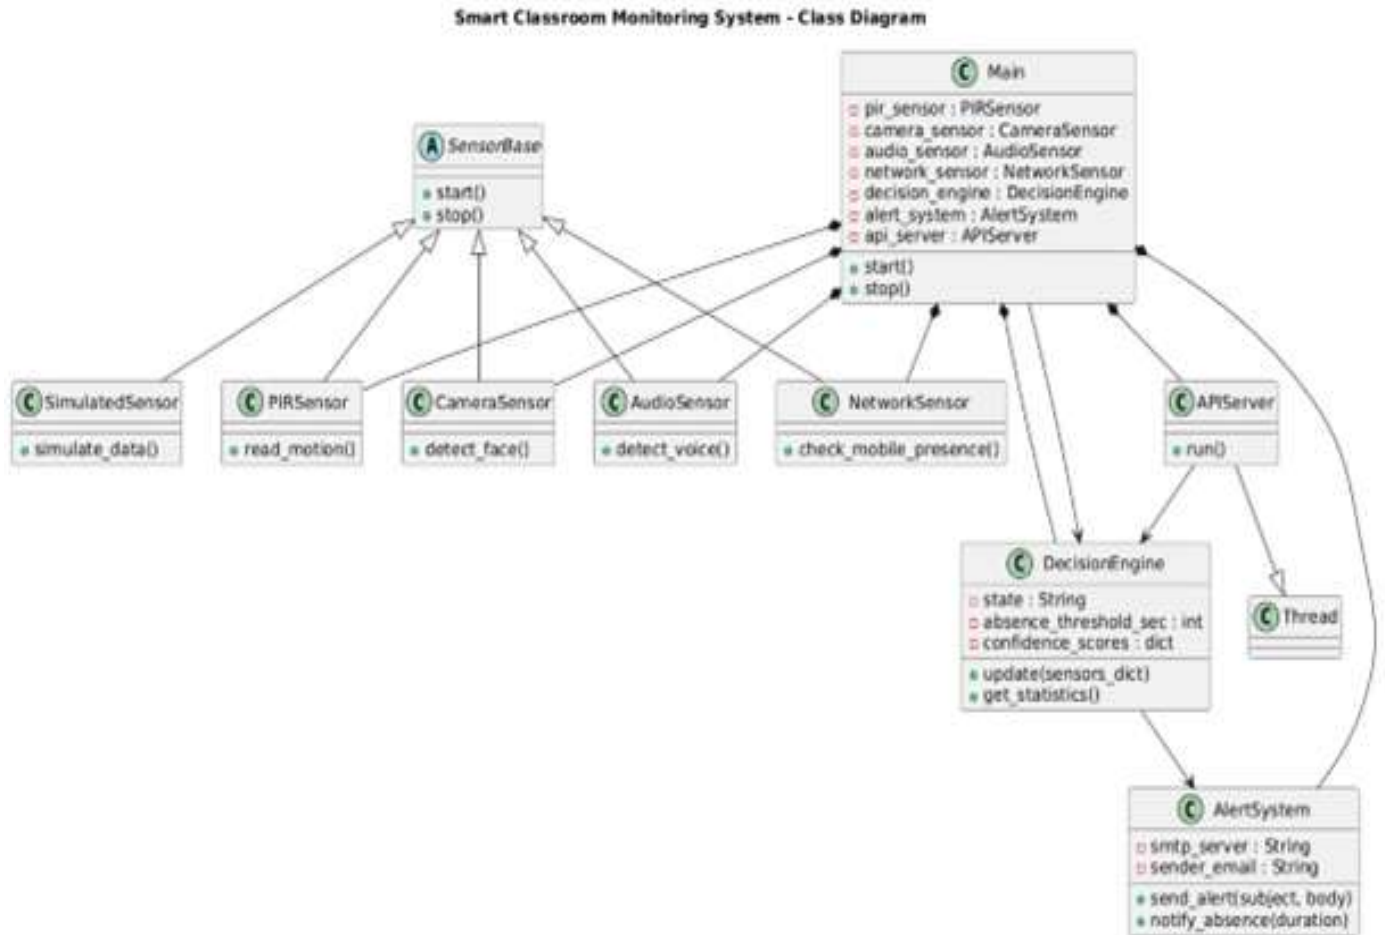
Smart Classroom Monitoring System - Class Diagram

C Main
pir_sensor : PIRSensor
camera_sensor : CameraSensor
audio_sensor : AudioSensor
network_sensor : NetworkSensor
decision_engine : DecisionEngine
alert_system : AlertSystem
api_server : APIServer
start()
stop()

A SensorBase
start()
stop()

C SimulatedSensor
simulate_data()

C PIRSensor
read_motion()

C CameraSensor
detect_face()

C AudioSensor
detect_voice()

C NetworkSensor
check_mobile_presence()

C APIServer
run()

C DecisionEngine
state : String
absence_threshold_sec : int
confidence_scores : dict
update(sensors_dict)
get_statistics()

C Thread

C AlertSystem
smtp_server : String
sender_email : String
send_alert(subject, body)
notify_absence(duration)